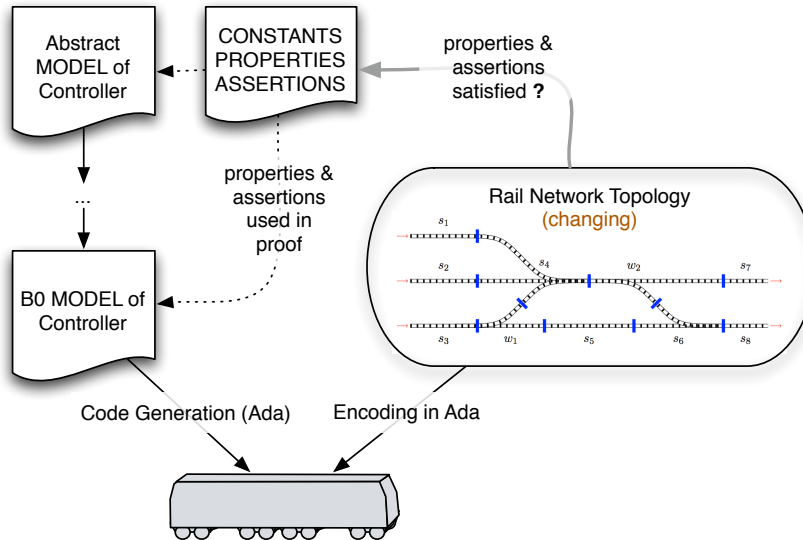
Abstract MODEL of Controller

CONSTANTS PROPERTIES ASSERTIONS

properties & assertions satisfied **?**

...

properties & assertions used in proof

Rail Network Topology (changing)

$s_1$

$s_4$

$s_2$

$w_2$

$s_7$

$s_3$

$w_1$

$s_5$

$s_6$

$s_8$

B0 MODEL of Controller

Code Generation (Ada)

Encoding in Ada